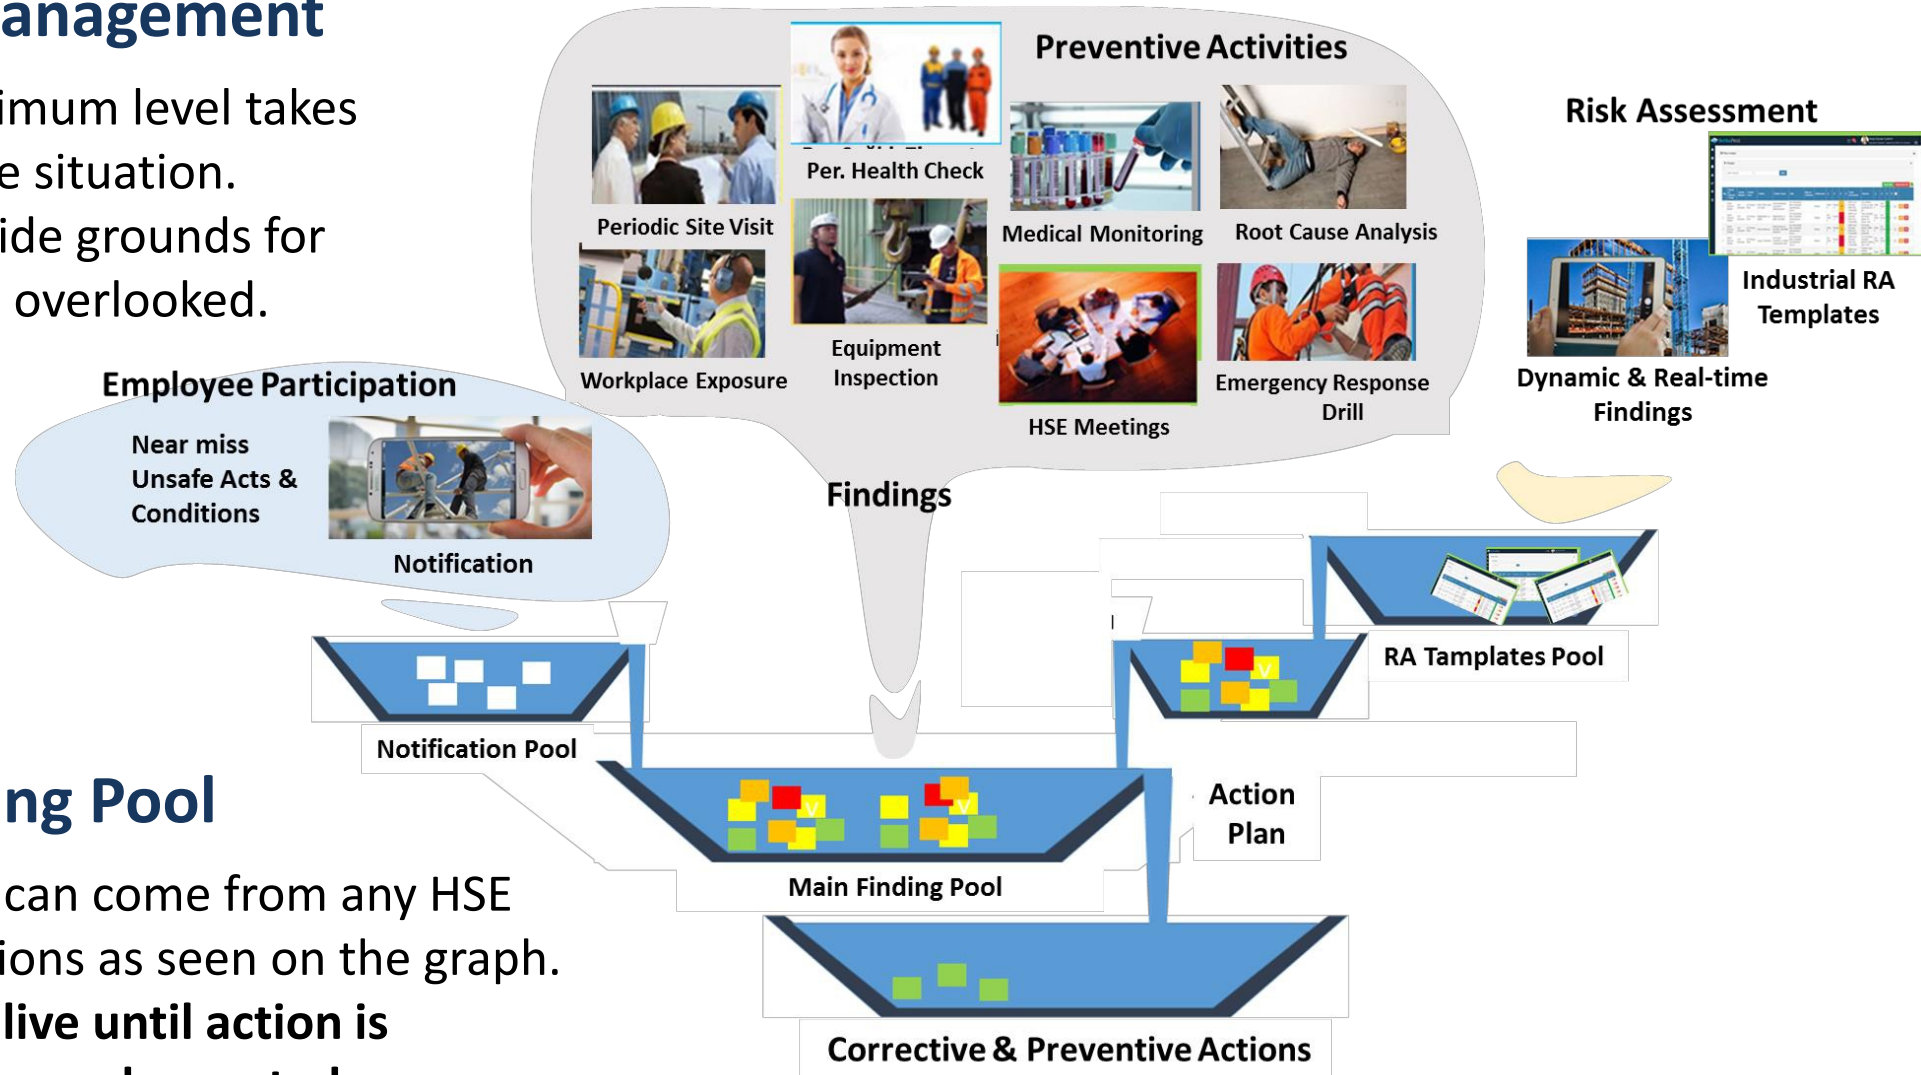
anagement

imum level takes e situation. ide grounds for overlooked.

Preventive Activities

Per. Health Check

Periodic Site Visit

Medical Monitoring

Root Cause Analysis

Workplace Exposure

Equipment Inspection

HSE Meetings

Emergency Response Drill

Risk Assessment

Industrial RA Templates

Dynamic & Real-time Findings

Employee Participation

Near miss
Unsafe Acts & Conditions

Notification

Findings

RA Tamplates Pool

Notification Pool

Action Plan

Main Finding Pool

Corrective & Preventive Actions

ng Pool

can come from any HSE ions as seen on the graph. **live until action is**